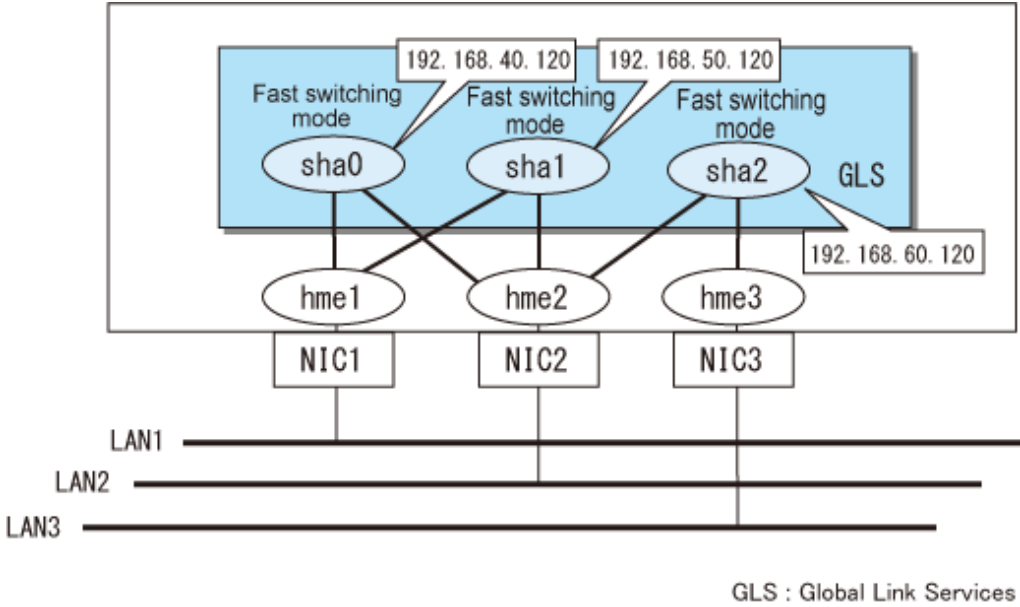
192. 168. 40. 120
192. 168. 50. 120
Fast switching mode
Fast switching mode
Fast switching mode
sha0
sha1
sha2
GLS
192. 168. 60. 120
hme1
hme2
hme3
NIC1
NIC2
NIC3
LAN1
LAN2
LAN3
GLS : Global Link Services